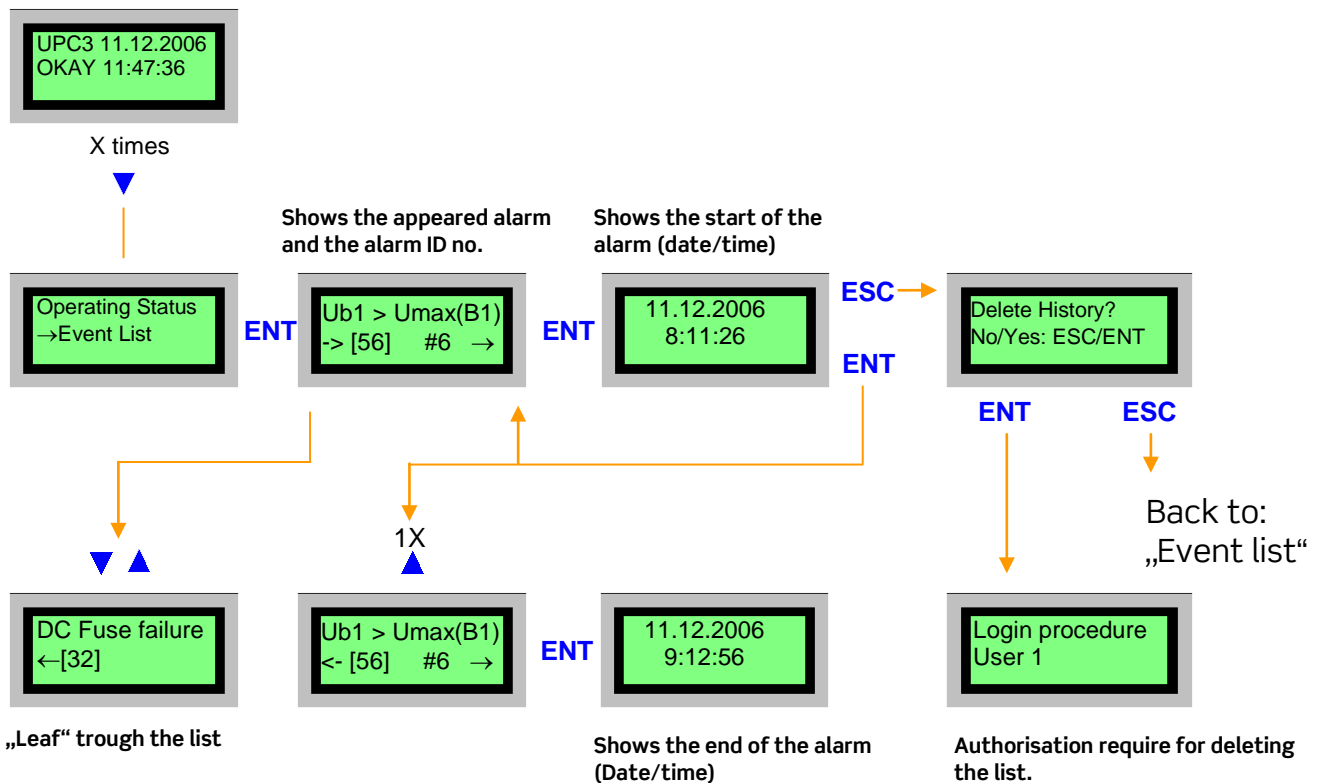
UPC3 11.12.2006
OKAY 11:47:36

X times

Shows the appeared alarm and the alarm ID no.

Shows the start of the alarm (date/time)

Operating Status
→Event List

ENT

Ub1 > Umax(B1)
-> [56] #6 →

ENT

11.12.2006
8:11:26

ESC

ENT

Delete History?
No/Yes: ESC/ENT

ENT

ESC

Back to: „Event list“

1X

DC Fuse failure
←[32]

Ub1 > Umax(B1)
<- [56] #6 →

ENT

11.12.2006
9:12:56

Login procedure
User 1

„Leaf“ trough the list

Shows the end of the alarm (Date/time)

Authorisation require for deleting the list.